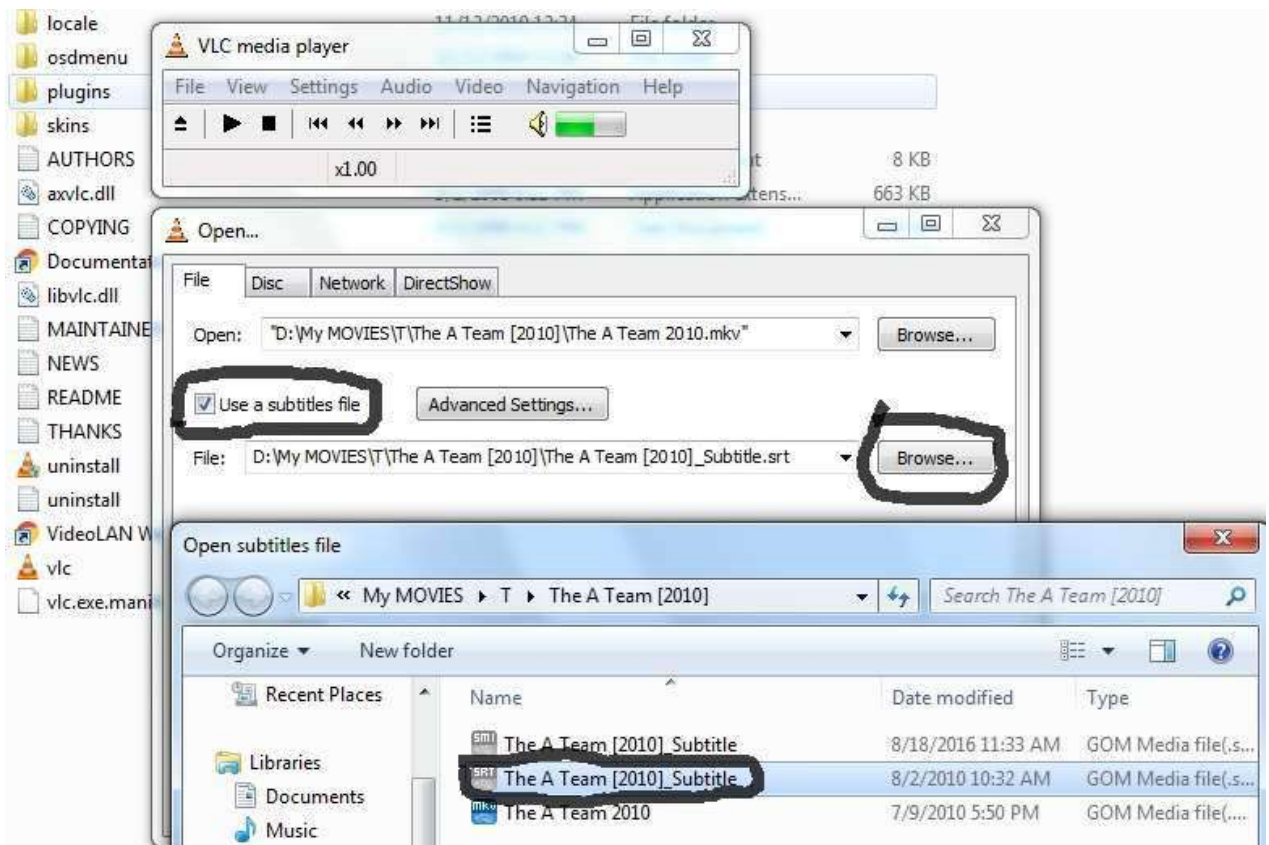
locale
osdmenu
plugins
skins
AUTHORS
axvlc.dll
COPYING
Documentat
libvlc.dll
MAINTAINE
NEWS
README
THANKS
uninstall
uninstall
VideoLAN W
vlc
vlc.exe.mani

11/12/2010 12:24 File folder
8 KB
663 KB
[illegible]tens...

VLC media player
File View Settings Audio Video Navigation Help
x1.00

Open...
File Disc Network DirectShow
Open: "D:\My MOVIES\T\The A Team [2010]\The A Team 2010.mkv"
Browse...
Use a subtitles file
Advanced Settings...
File: D:\My MOVIES\T\The A Team [2010]\The A Team [2010]_Subtitle.srt
Browse...

Open subtitles file
« My MOVIES ▸ T ▸ The A Team [2010]
Search The A Team [2010]
Organize ▾ New folder
Recent Places
Libraries
Documents
Music

| Name | Date modified | Type |
|---|---|---|
| The A Team [2010]_Subtitle | 8/18/2016 11:33 AM | GOM Media file(.s... |
| The A Team [2010]_Subtitle | 8/2/2010 10:32 AM | GOM Media file(.s... |
| The A Team 2010 | 7/9/2010 5:50 PM | GOM Media file(.... |